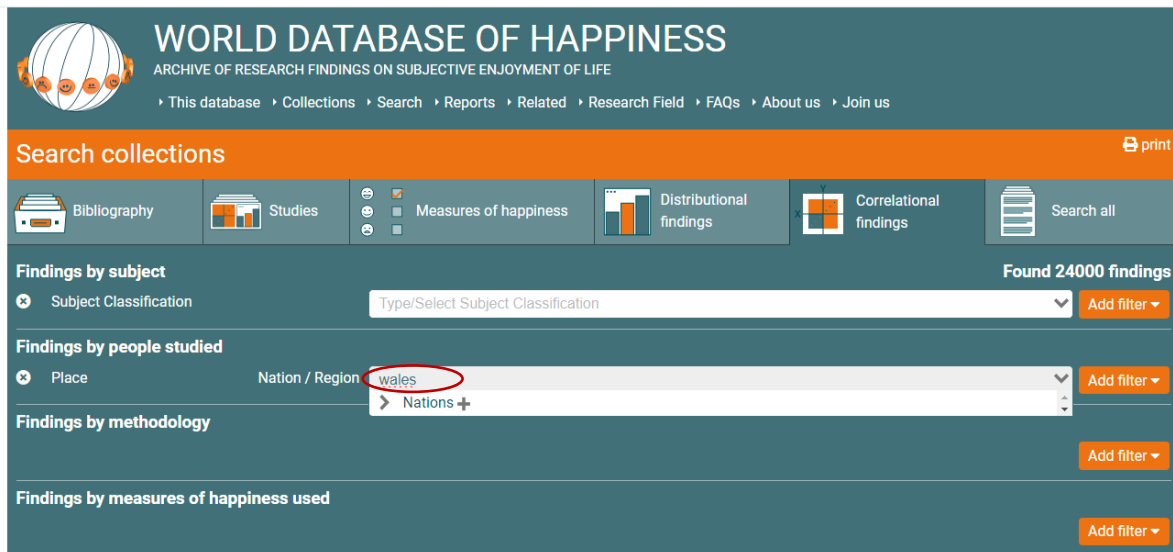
WORLD DATABASE OF HAPPINESS
ARCHIVE OF RESEARCH FINDINGS ON SUBJECTIVE ENJOYMENT OF LIFE

This database · Collections · Search · Reports · Related · Research Field · FAQs · About us · Join us

Search collections

print

Bibliography | Studies | Measures of happiness | Distributional findings | Correlational findings | Search all

Findings by subject

Found 24000 findings

Subject Classification

Type/Select Subject Classification

Add filter

Findings by people studied

Place

Nation / Region

wales

Nations

Add filter

Findings by methodology

Add filter

Findings by measures of happiness used

Add filter